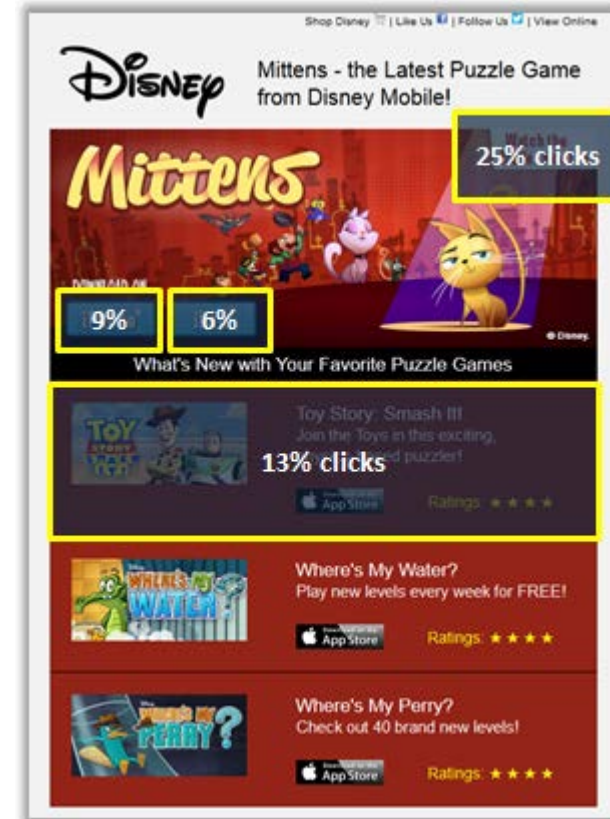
Shop Disney | Like Us | Follow Us | View Online

Disney

Mittens - the Latest Puzzle Game from Disney Mobile!

Mittens

Watch the

25% clicks

DOWNLOAD ON

9%

6%

© Disney

What's New with Your Favorite Puzzle Games

Toy Story

Toy Story: Smash It!

Join the Toys in this exciting, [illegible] puzzler!

13% clicks

App Store

Ratings: ★★★★

Where's My Water?

Where's My Water?

Play new levels every week for FREE!

Download on the App Store

Ratings: ★★★★

Where's My Perry?

Where's My Perry?

Check out 40 brand new levels!

Download on the App Store

Ratings: ★★★★